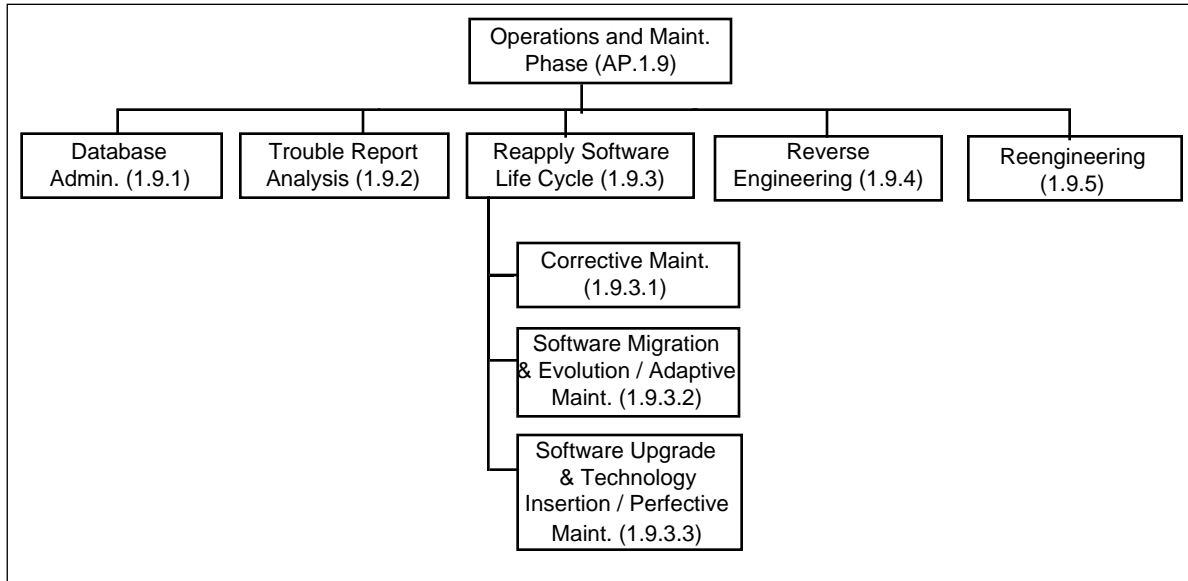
Operations and Maint. Phase (AP.1.9)

Database Admin. (1.9.1)

Trouble Report Analysis (1.9.2)

Reapply Software Life Cycle (1.9.3)

Reverse Engineering (1.9.4)

Reengineering (1.9.5)

Corrective Maint. (1.9.3.1)

Software Migration & Evolution / Adaptive Maint. (1.9.3.2)

Software Upgrade & Technology Insertion / Perfective Maint. (1.9.3.3)